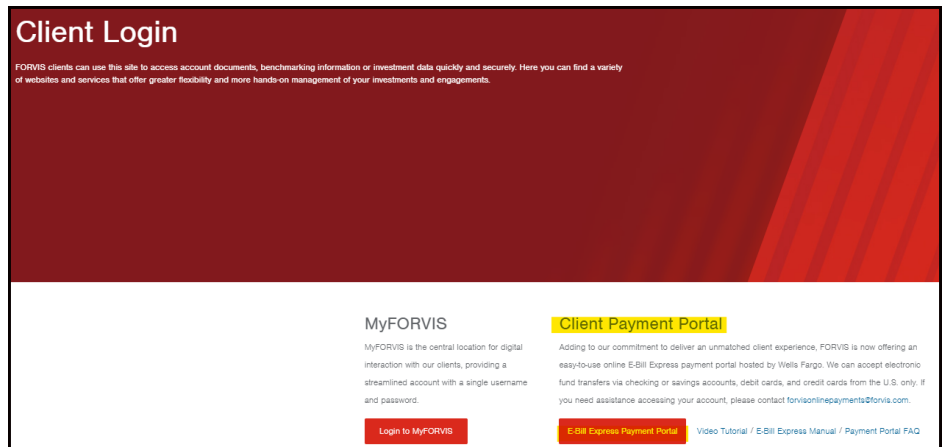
Client Login

FORVIS clients can use this site to access account documents, benchmarking information or investment data quickly and securely. Here you can find a variety of websites and services that offer greater flexibility and more hands-on management of your investments and engagements.

MyFORVIS

MyFORVIS is the central location for digital interaction with our clients, providing a streamlined account with a single username and password.

Login to MyFORVIS

Client Payment Portal

Adding to our commitment to deliver an unmatched client experience, FORVIS is now offering an easy-to-use online E-Bill Express payment portal hosted by Wells Fargo. We can accept electronic fund transfers via checking or savings accounts, debit cards, and credit cards from the U.S. only. If you need assistance accessing your account, please contact forvisonlinepayments@forvis.com.

E-Bill Express Payment Portal

Video Tutorial / E-Bill Express Manual / Payment Portal FAQ